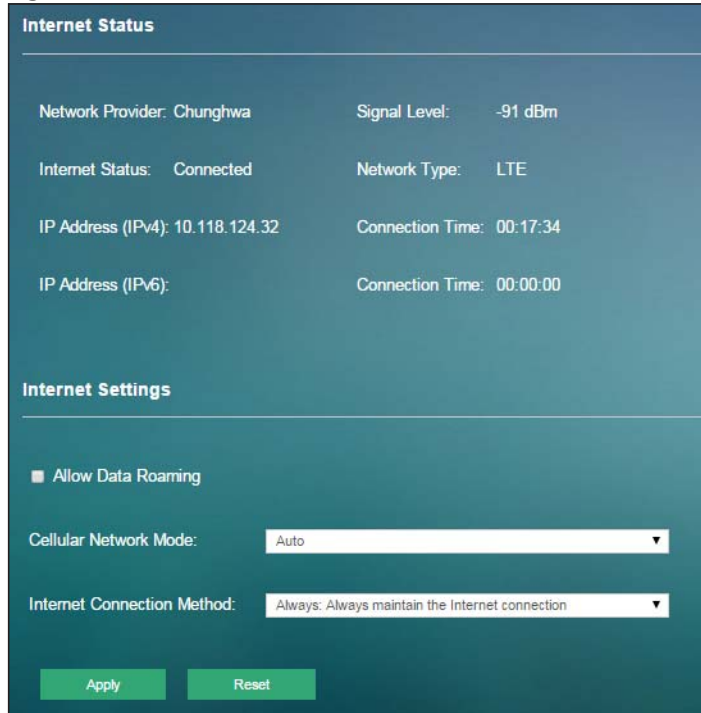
Internet Status

Network Provider: Chunghwa

Signal Level: -91 dBm

Internet Status: Connected

Network Type: LTE

IP Address (IPv4): 10.118.124.32

Connection Time: 00:17:34

IP Address (IPv6):

Connection Time: 00:00:00

Internet Settings

Allow Data Roaming

Cellular Network Mode: Auto

Internet Connection Method: Always: Always maintain the Internet connection

Apply

Reset